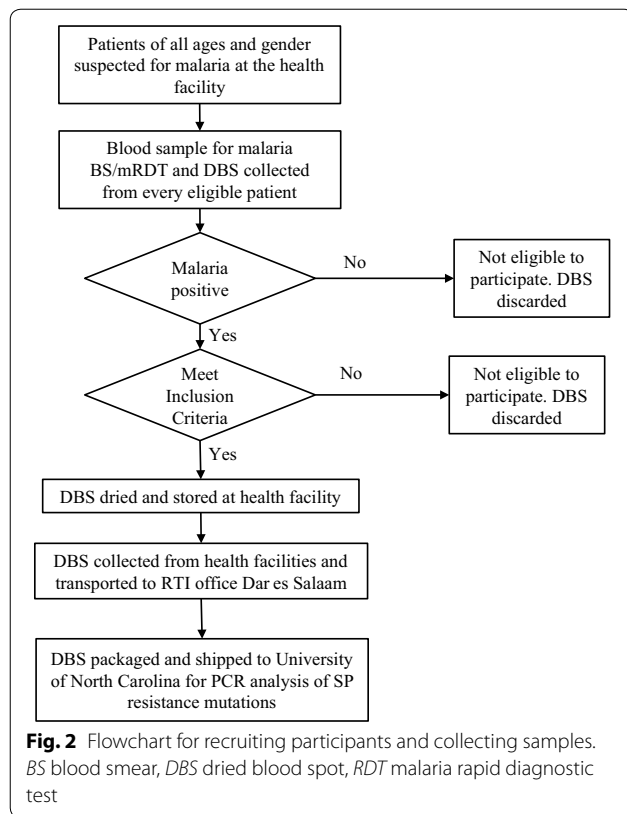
Patients of all ages and gender suspected for malaria at the health facility

Blood sample for malaria BS/mRDT and DBS collected from every eligible patient

Malaria positive

No

Not eligible to participate. DBS discarded

Yes

Meet Inclusion Criteria

No

Not eligible to participate. DBS discarded

Yes

DBS dried and stored at health facility

DBS collected from health facilities and transported to RTI office Dar es Salaam

DBS packaged and shipped to University of North Carolina for PCR analysis of SP resistance mutations

**Fig. 2** Flowchart for recruiting participants and collecting samples. *BS* blood smear, *DBS* dried blood spot, *RDT* malaria rapid diagnostic test